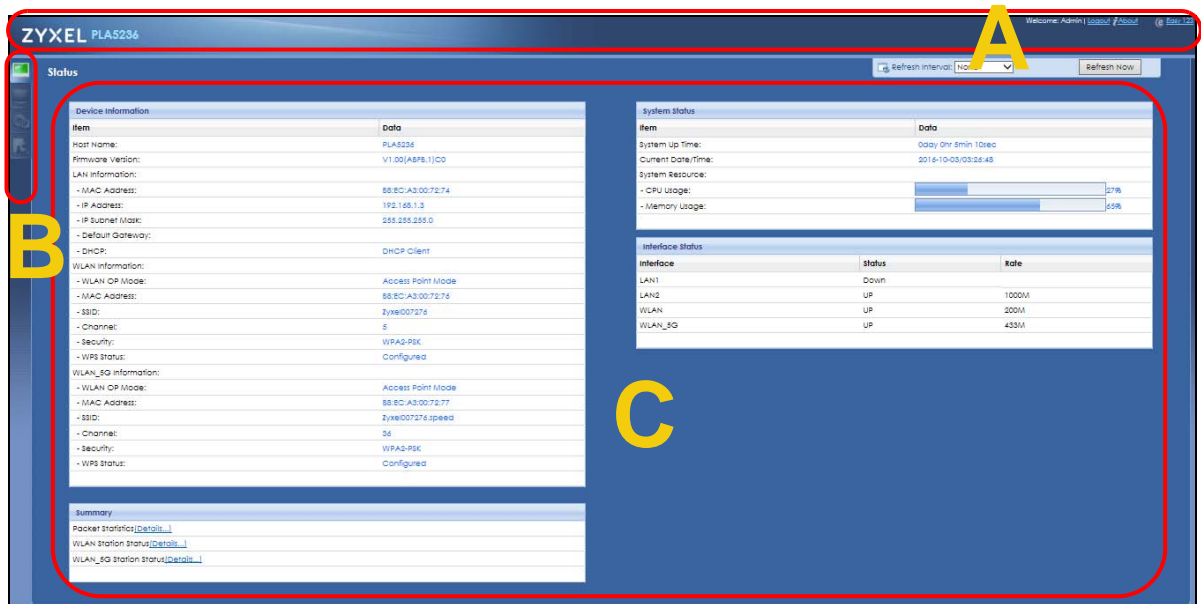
ZYXEL PLA5236

Welcome: Admin | Logout | About | Easy 123

A

Status

Refresh Interval: None

Refresh Now

B

Device Information

| Item | Data |
|---|---|
| Host Name: | PLA5236 |
| Firmware Version: | V1.00(ABFB.1)C0 |
| LAN Information: | |
| - MAC Address: | B8:EC:A3:00:72:74 |
| - IP Address: | 192.168.1.3 |
| - IP Subnet Mask: | 255.255.255.0 |
| - Default Gateway: | |
| - DHCP: | DHCP Client |
| WLAN Information: | |
| - WLAN OP Mode: | Access Point Mode |
| - MAC Address: | B8:EC:A3:00:72:76 |
| - SSID: | Zyxel007276 |
| - Channel: | 5 |
| - Security: | WPA2-PSK |
| - WPS Status: | Configured |
| WLAN_5G Information: | |
| - WLAN OP Mode: | Access Point Mode |
| - MAC Address: | B8:EC:A3:00:72:77 |
| - SSID: | Zyxel007276.speed |
| - Channel: | 36 |
| - Security: | WPA2-PSK |
| - WPS Status: | Configured |

Summary

Packet Statistics(Details...)
WLAN Station Status(Details...)
WLAN_5G Station Status(Details...)

System Status

| Item | Data |
|---|---|
| System Up Time: | 0day 0hr 5min 10sec |
| Current Date/Time: | 2016-10-03/03:26:45 |
| System Resource: | |
| - CPU Usage: | 27% |
| - Memory Usage: | 65% |

Interface Status

| Interface | Status | Rate |
|---|---|---|
| LAN1 | Down | |
| LAN2 | UP | 1000M |
| WLAN | UP | 200M |
| WLAN_5G | UP | 433M |

C